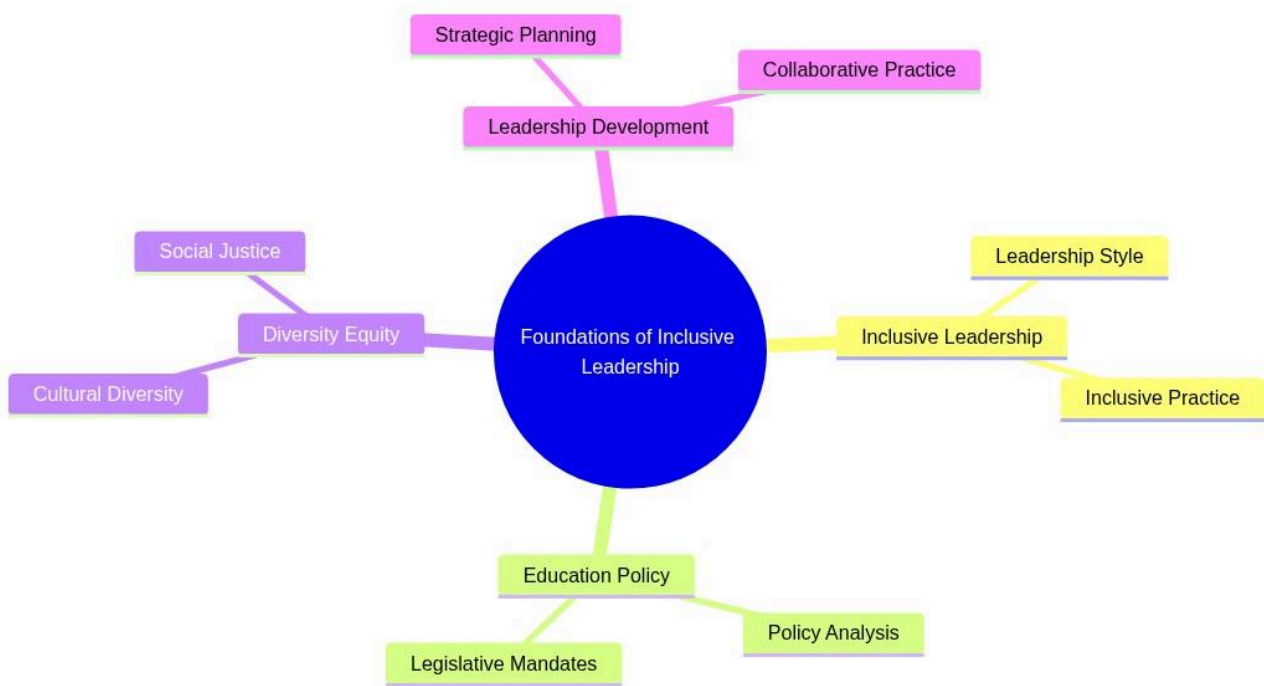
Strategic Planning

Collaborative Practice

Leadership Development

Social Justice

Diversity Equity

Cultural Diversity

Foundations of Inclusive Leadership

Leadership Style

Inclusive Leadership

Inclusive Practice

Education Policy

Policy Analysis

Legislative Mandates